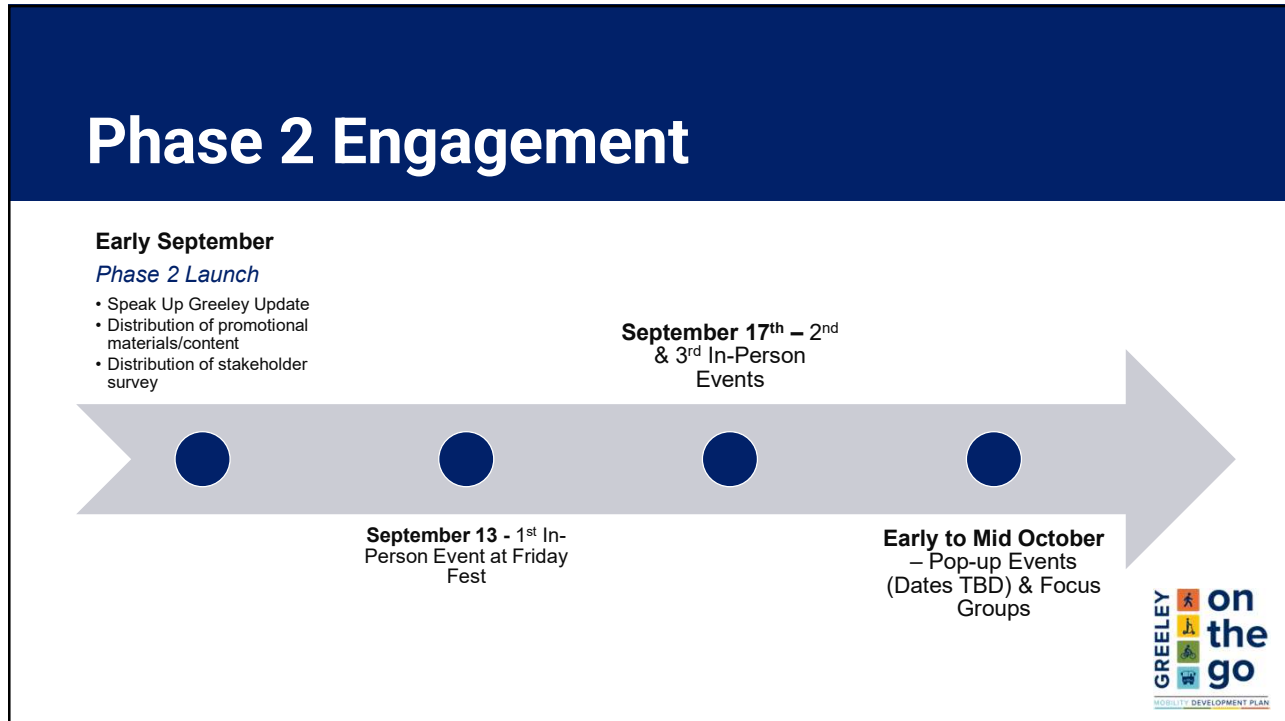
Phase 2 Engagement

Early September

*Phase 2 Launch*

- Speak Up Greeley Update
- Distribution of promotional materials/content
- Distribution of stakeholder survey

September 17$^{th}$ – 2$^{nd}$ & 3$^{rd}$ In-Person Events

September 13 - 1$^{st}$ In-Person Event at Friday Fest

Early to Mid October – Pop-up Events (Dates TBD) & Focus Groups

GREELEY on the go
MOBILITY DEVELOPMENT PLAN